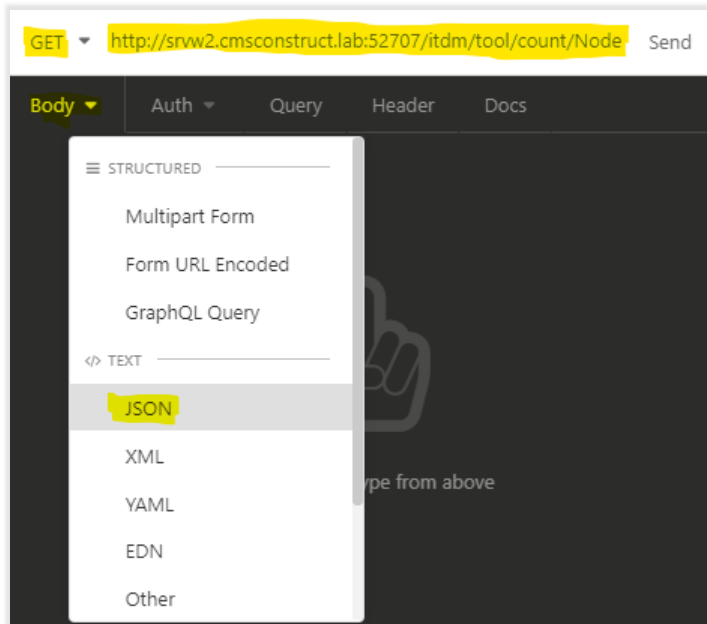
GET http://srvw2.cmsconstruct.lab:52707/itdm/tool/count/Node Send

Body Auth Query Header Docs

STRUCTURED

Multipart Form

Form URL Encoded

GraphQL Query

</> TEXT

JSON

XML

YAML

EDN

Other

ype from above